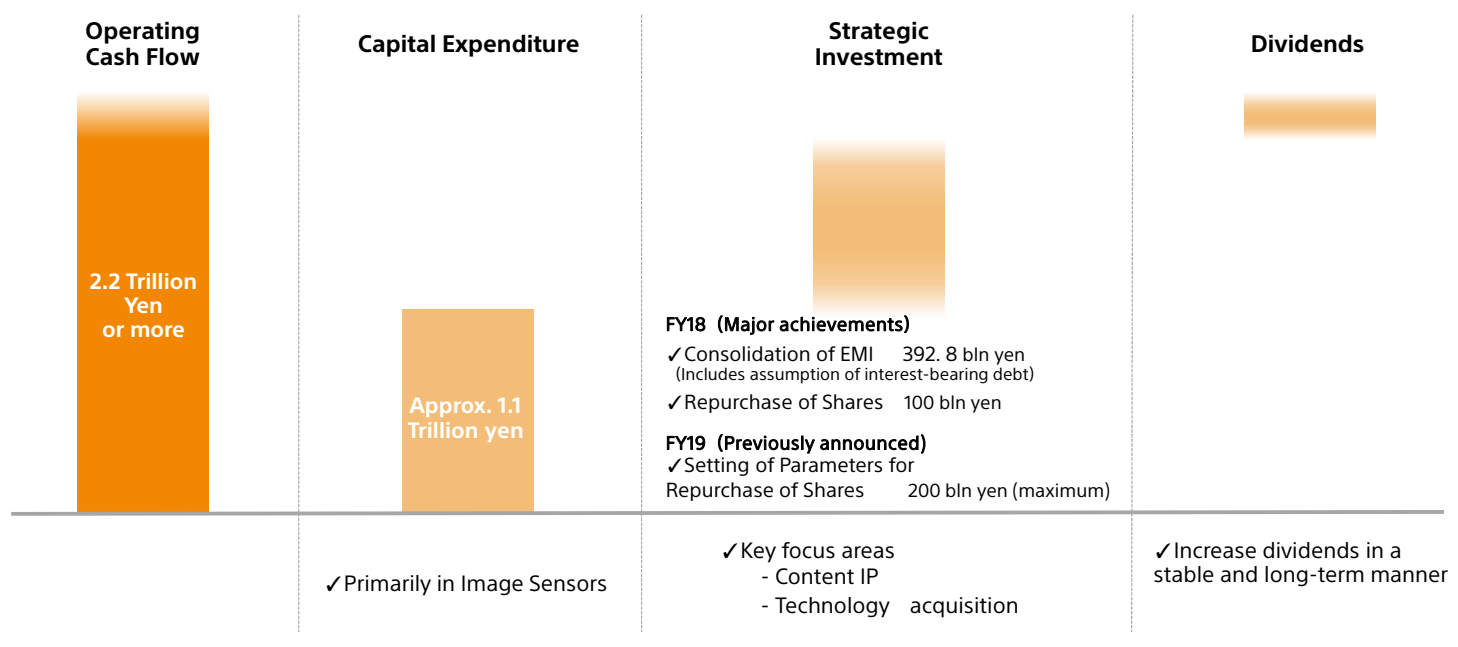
Operating Cash Flow

2.2 Trillion Yen or more

Capital Expenditure

Approx. 1.1 Trillion yen

✓Primarily in Image Sensors

Strategic Investment

FY18（Major achievements）
✓Consolidation of EMI 392. 8 bln yen
(Includes assumption of interest-bearing debt)
✓Repurchase of Shares 100 bln yen

FY19（Previously announced）
✓Setting of Parameters for Repurchase of Shares 200 bln yen (maximum)

✓Key focus areas
- Content IP
- Technology acquisition

Dividends

✓Increase dividends in a stable and long-term manner